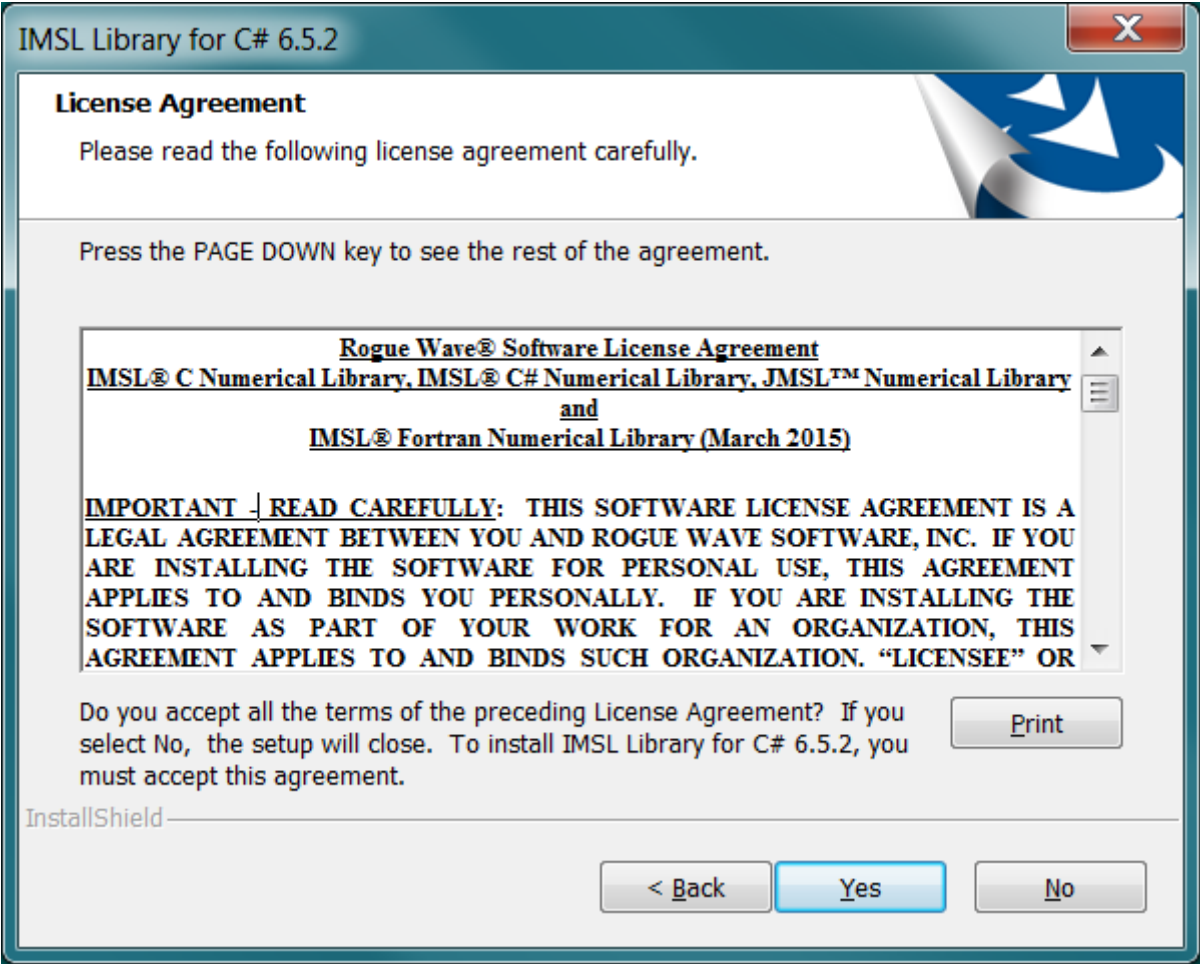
IMSL Library for C# 6.5.2

X

License Agreement

Please read the following license agreement carefully.

Press the PAGE DOWN key to see the rest of the agreement.

Rogue Wave® Software License Agreement
IMSL® C Numerical Library, IMSL® C# Numerical Library, JMSL™ Numerical Library
and
IMSL® Fortran Numerical Library (March 2015)

IMPORTANT - READ CAREFULLY: THIS SOFTWARE LICENSE AGREEMENT IS A LEGAL AGREEMENT BETWEEN YOU AND ROGUE WAVE SOFTWARE, INC. IF YOU ARE INSTALLING THE SOFTWARE FOR PERSONAL USE, THIS AGREEMENT APPLIES TO AND BINDS YOU PERSONALLY. IF YOU ARE INSTALLING THE SOFTWARE AS PART OF YOUR WORK FOR AN ORGANIZATION, THIS AGREEMENT APPLIES TO AND BINDS SUCH ORGANIZATION. "LICENSEE" OR

Do you accept all the terms of the preceding License Agreement? If you select No, the setup will close. To install IMSL Library for C# 6.5.2, you must accept this agreement.

Print

InstallShield

< Back

Yes

No